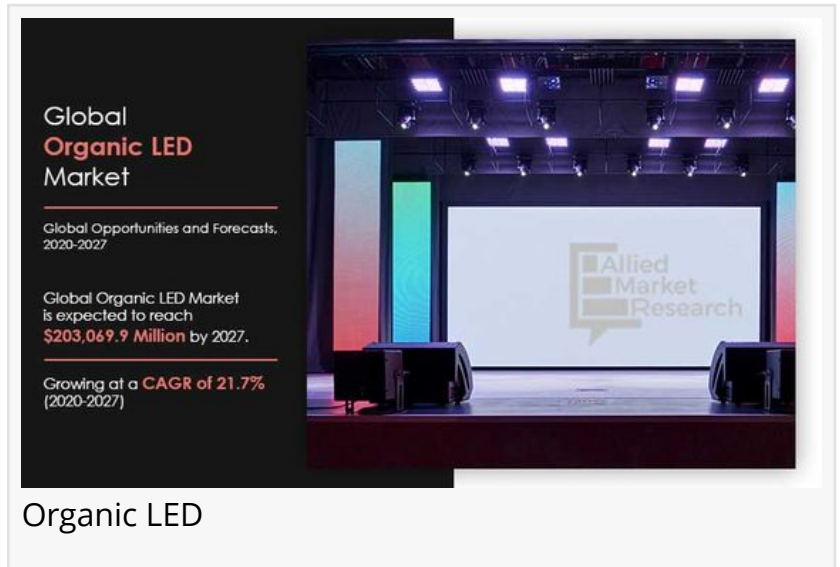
Global
Organic LED
Market

Global Opportunities and Forecasts, 2020-2027

Global Organic LED Market is expected to reach $203,069.9 Million by 2027.

Growing at a CAGR of 21.7% (2020-2027)

Allied Market Research

Organic LED